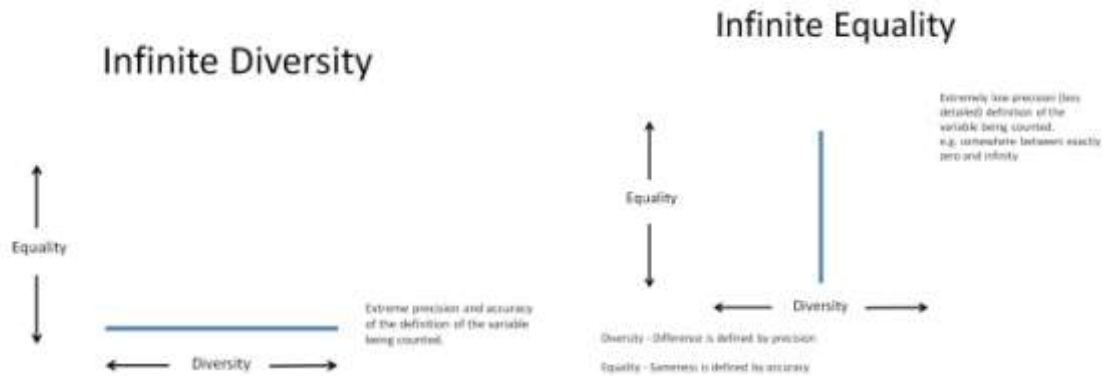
Infinite Diversity

Equality

Extreme precision and accuracy of the definition of the variable being counted.

Diversity

Infinite Equality

Extremely low precision (less detailed) definition of the variable being counted. e.g. somewhere between exactly zero and infinity

Equality

Diversity

Diversity - Difference is defined by precision

Equality - Sameness is defined by accuracy